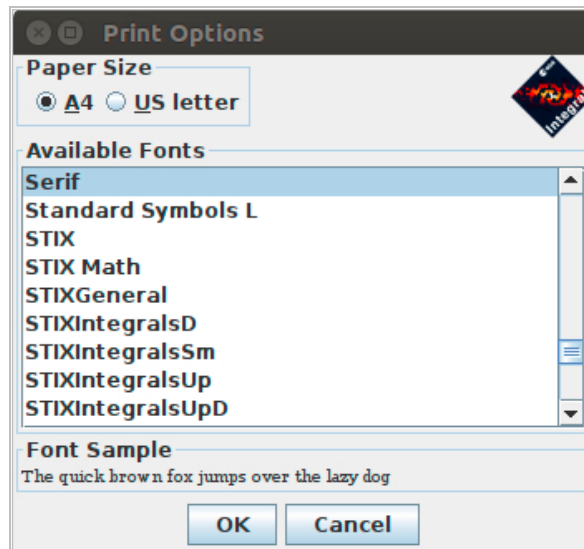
Print Options

Paper Size

A4 US letter

Integral

Available Fonts

Serif
Standard Symbols L
STIX
STIX Math
STIXGeneral
STIXIntegralsD
STIXIntegralsSm
STIXIntegralsUp
STIXIntegralsUpD

Font Sample

The quick brown fox jumps over the lazy dog

OK Cancel